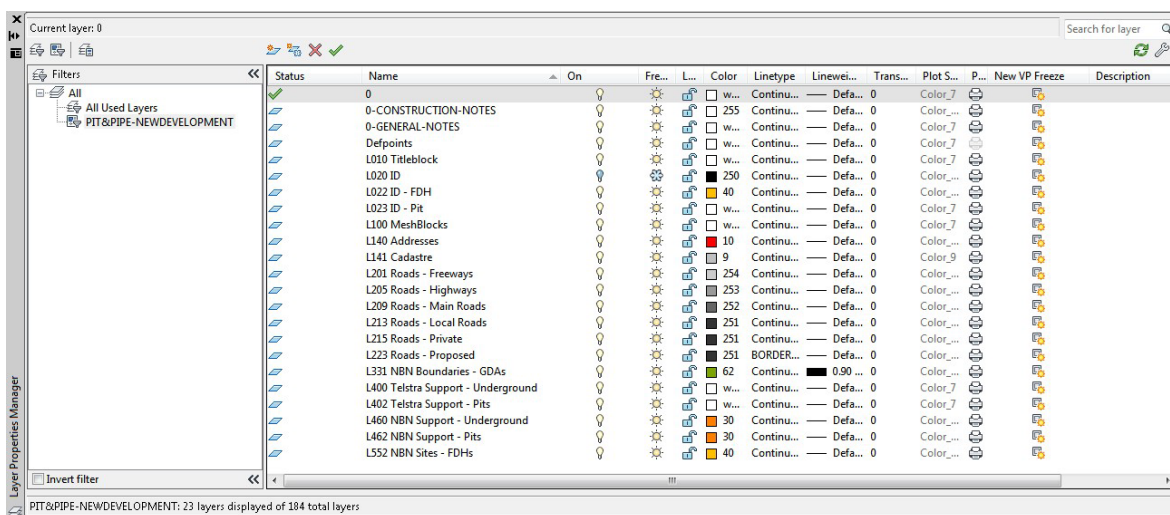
Current layer: 0

Search for layer

Filters

All

All Used Layers

PIT&PIPE-NEWDEVELOPMENT

Invert filter

| Status | Name | On | Fre... | L... | Color | Linetype | Linewei... | Trans... | Plot S... | P... | New VP Freeze | Description |
|---|---|---|---|---|---|---|---|---|---|---|---|---|
| | 0 | | | | w... | Continu... | —— Defa... | 0 | Color_7 | | | |
| | 0-CONSTRUCTION-NOTES | | | | 255 | Continu... | —— Defa... | 0 | Color_... | | | |
| | 0-GENERAL-NOTES | | | | w... | Continu... | —— Defa... | 0 | Color_7 | | | |
| | Defpoints | | | | w... | Continu... | —— Defa... | 0 | Color_7 | | | |
| | L010 Titleblock | | | | w... | Continu... | —— Defa... | 0 | Color_7 | | | |
| | L020 ID | | | | 250 | Continu... | —— Defa... | 0 | Color_... | | | |
| | L022 ID - FDH | | | | 40 | Continu... | —— Defa... | 0 | Color_... | | | |
| | L023 ID - Pit | | | | w... | Continu... | —— Defa... | 0 | Color_7 | | | |
| | L100 MeshBlocks | | | | w... | Continu... | —— Defa... | 0 | Color_7 | | | |
| | L140 Addresses | | | | 10 | Continu... | —— Defa... | 0 | Color_... | | | |
| | L141 Cadastre | | | | 9 | Continu... | —— Defa... | 0 | Color_9 | | | |
| | L201 Roads - Freeways | | | | 254 | Continu... | —— Defa... | 0 | Color_... | | | |
| | L205 Roads - Highways | | | | 253 | Continu... | —— Defa... | 0 | Color_... | | | |
| | L209 Roads - Main Roads | | | | 252 | Continu... | —— Defa... | 0 | Color_... | | | |
| | L213 Roads - Local Roads | | | | 251 | Continu... | —— Defa... | 0 | Color_... | | | |
| | L215 Roads - Private | | | | 251 | Continu... | —— Defa... | 0 | Color_... | | | |
| | L223 Roads - Proposed | | | | 251 | BORDER... | —— Defa... | 0 | Color_... | | | |
| | L331 NBN Boundaries - GDAs | | | | 62 | Continu... | 0.90 ... | 0 | Color_... | | | |
| | L400 Telstra Support - Underground | | | | w... | Continu... | —— Defa... | 0 | Color_7 | | | |
| | L402 Telstra Support - Pits | | | | w... | Continu... | —— Defa... | 0 | Color_7 | | | |
| | L460 NBN Support - Underground | | | | 30 | Continu... | —— Defa... | 0 | Color_... | | | |
| | L462 NBN Support - Pits | | | | 30 | Continu... | —— Defa... | 0 | Color_... | | | |
| | L552 NBN Sites - FDHs | | | | 40 | Continu... | —— Defa... | 0 | Color_... | | | |

Layer Properties Manager

PIT&PIPE-NEWDEVELOPMENT: 23 layers displayed of 184 total layers